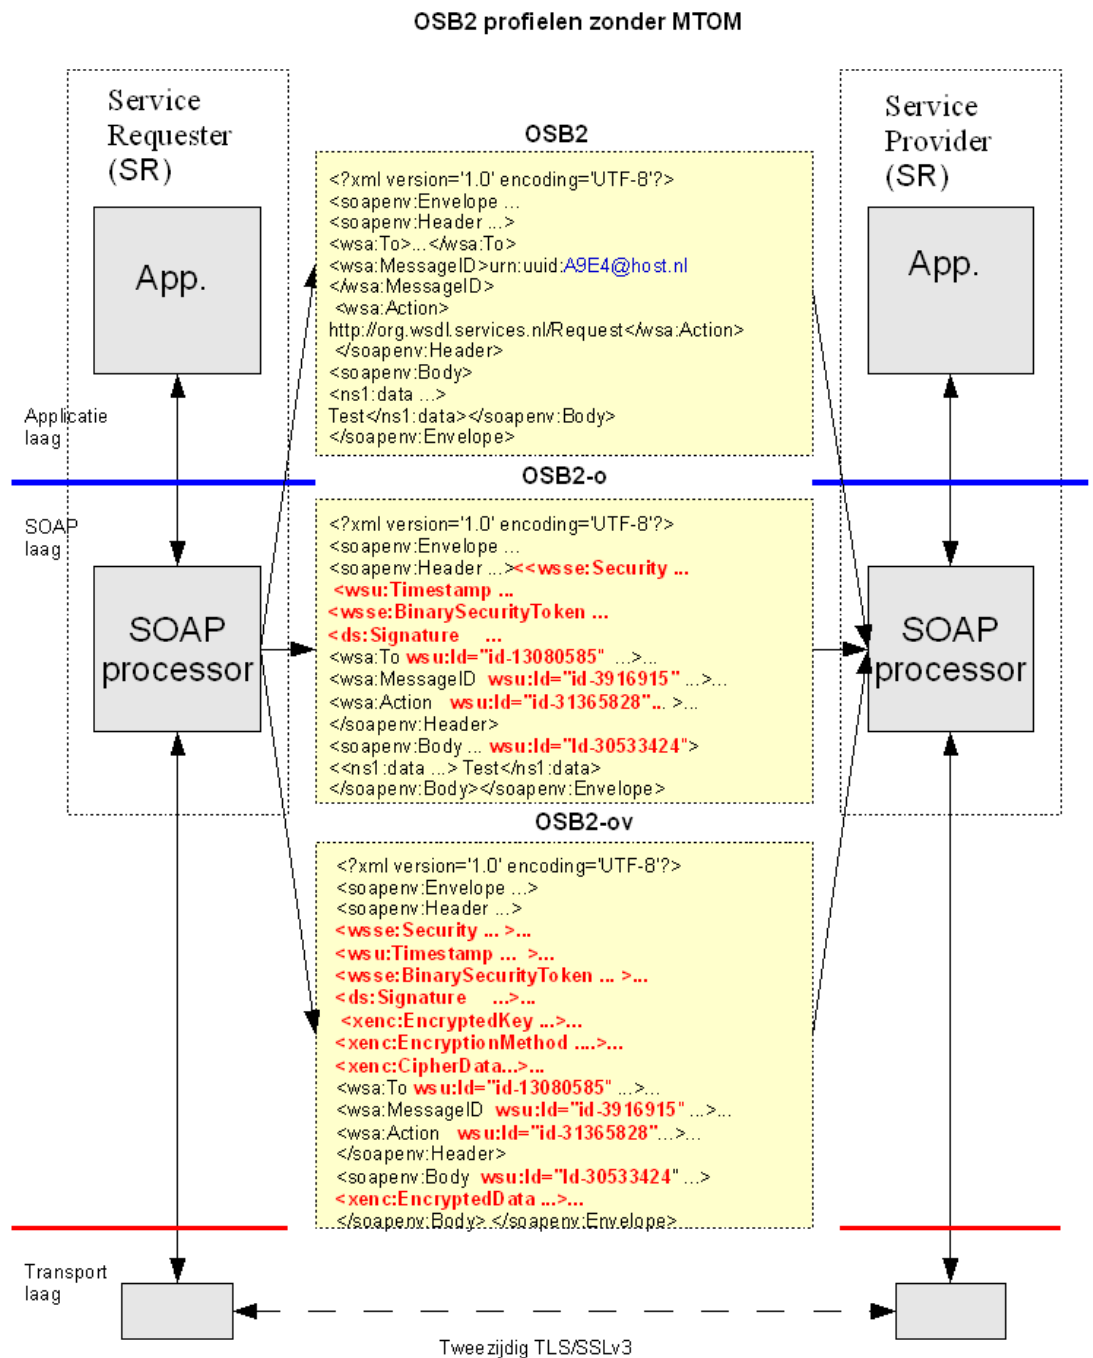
OSB2 profielen zonder MTOM

Service Requester (SR)

App.

Applicatie laag

SOAP laag

SOAP processor

Transport laag

OSB2

<?xml version='1.0' encoding='UTF-8'?>
<soapenv:Envelope ...
<soapenv:Header ...>
<wsa:To>...</wsa:To>
<wsa:MessageID>urn:uuid:A9E4@host.nl
</wsa:MessageID>
<wsa:Action>
http://org.wsdl.services.nl/Request</wsa:Action>
</soapenv:Header>
<soapenv:Body>
<ns1:data ...>
Test</ns1:data></soapenv:Body>
</soapenv:Envelope>

OSB2-o

<?xml version='1.0' encoding='UTF-8'?>
<soapenv:Envelope ...
<soapenv:Header ...><<wsse:Security ...
<wsu:Timestamp ...
<wsse:BinarySecurityToken ...
<ds:Signature ...
<wsa:To wsu:Id="id-13080585" ...>...
<wsa:MessageID wsu:Id="id-3916915" ...>...
<wsa:Action wsu:Id="id-31365828"... >...
</soapenv:Header>
<soapenv:Body ... wsu:Id="Id-30533424">
<<ns1:data ...> Test</ns1:data>
</soapenv:Body></soapenv:Envelope>

OSB2-ov

<?xml version='1.0' encoding='UTF-8'?>
<soapenv:Envelope ...>
<soapenv:Header ...>
<wsse:Security ... >...
<wsu:Timestamp ... >...
<wsse:BinarySecurityToken ... >...
<ds:Signature ...>...
<xenc:EncryptedKey ...>...
<xenc:EncryptionMethod ....>...
<xenc:CipherData...>...
<wsa:To wsu:Id="id-13080585" ...>...
<wsa:MessageID wsu:Id="id-3916915" ...>...
<wsa:Action wsu:Id="id-31365828"...>...
</soapenv:Header>
<soapenv:Body wsu:Id="Id-30533424" ...>
<xenc:EncryptedData ...>...
</soapenv:Body> </soapenv:Envelope>

Service Provider (SR)

App.

SOAP processor

Tweezijdig TLS/SSLv3